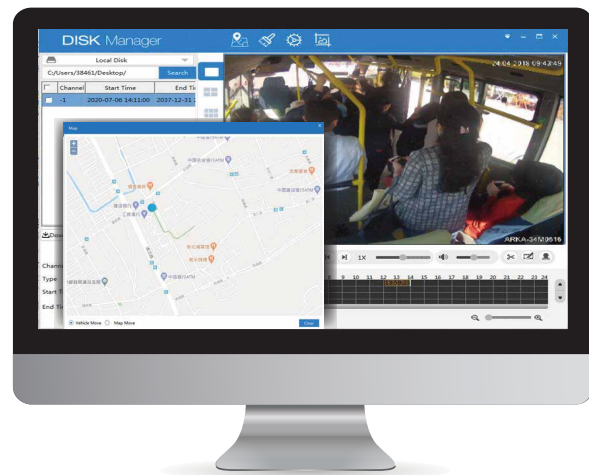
DISK Manager

Local Disk

C:/Users/38461/Desktop/

Search

| | Channel | Start Time | End Ti |
|---|---|---|---|
| | -1 | 2020-07-06 14:11:00 | 2037-12-31 |

Map

Vehicle Move

Map Move

Close

24-04-2018 09:43:49

ARKA-34M0616

1X

9 10 11 12 13 14 15 16 17 18 19 20 21 22 23 24

Channel

Type

Start Ti

End Ti